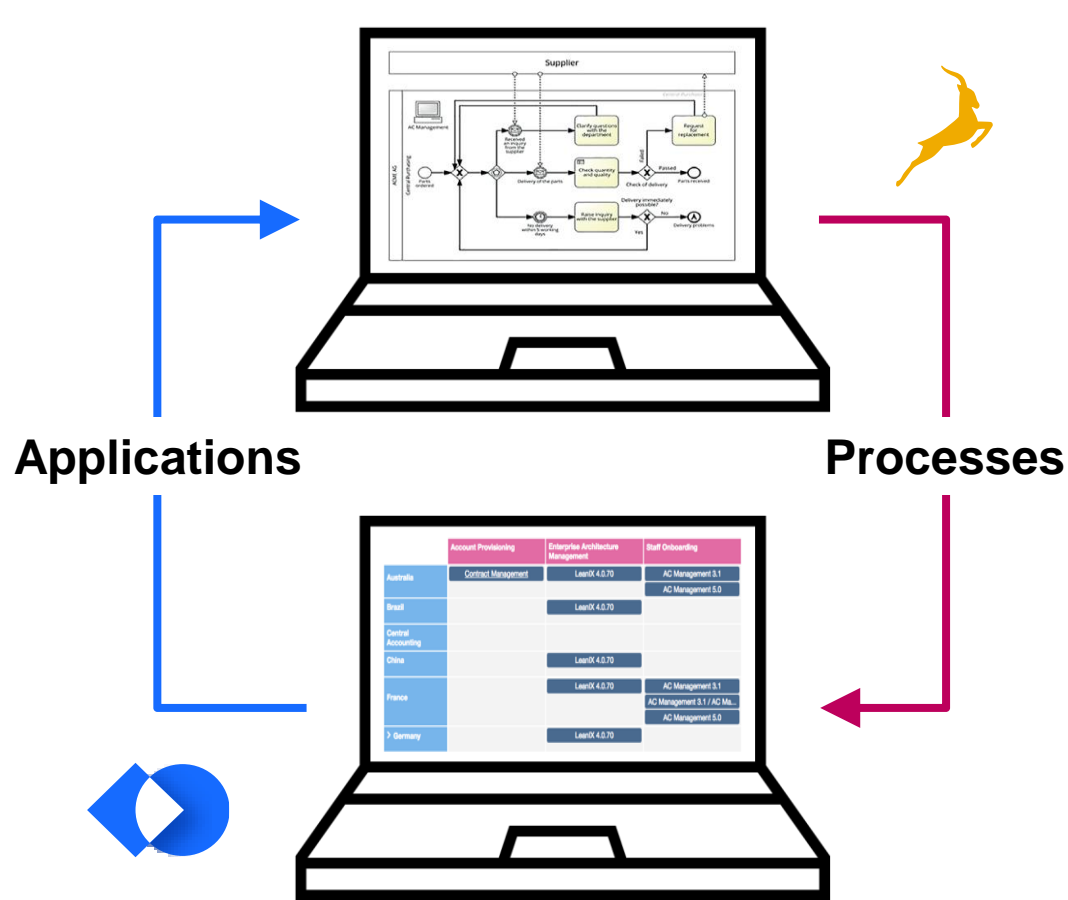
Supplier

AC Management

ADM AG

General Purchasing

Parts ordered

Received an inquiry from the supplier

Clarify questions with the department

Request for replacement

Delivery of the parts

Check quantity and quality

Failed

Passed

Check of delivery

Parts received

Delivery immediately possible?

No delivery within 5 working days

Raise inquiry with the supplier

No

Yes

Delivery problems

Applications

Processes

| | Account Provisioning | Enterprise Architecture Management | Staff Onboarding |
|---|---|---|---|
| Australia | Contract Management | LeanIX 4.0.70 | AC Management 3.1<br>AC Management 5.0 |
| Brazil | | LeanIX 4.0.70 | |
| Central Accounting | | | |
| China | | LeanIX 4.0.70 | |
| France | | LeanIX 4.0.70 | AC Management 3.1<br>AC Management 3.1 / AC Ma...<br>AC Management 5.0 |
| > Germany | | LeanIX 4.0.70 | |